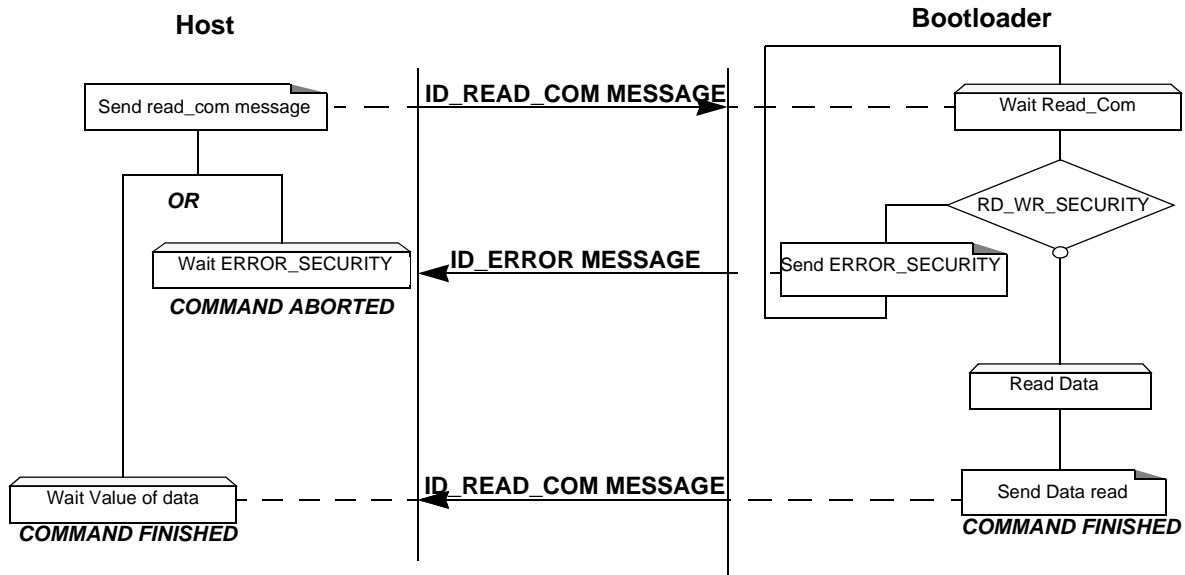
Host

Bootloader

Send read_com message

ID_READ_COM MESSAGE

Wait Read_Com

OR

RD_WR_SECURITY

Wait ERROR_SECURITY

ID_ERROR MESSAGE

Send ERROR_SECURITY

COMMAND ABORTED

Read Data

Wait Value of data

ID_READ_COM MESSAGE

Send Data read

COMMAND FINISHED

COMMAND FINISHED